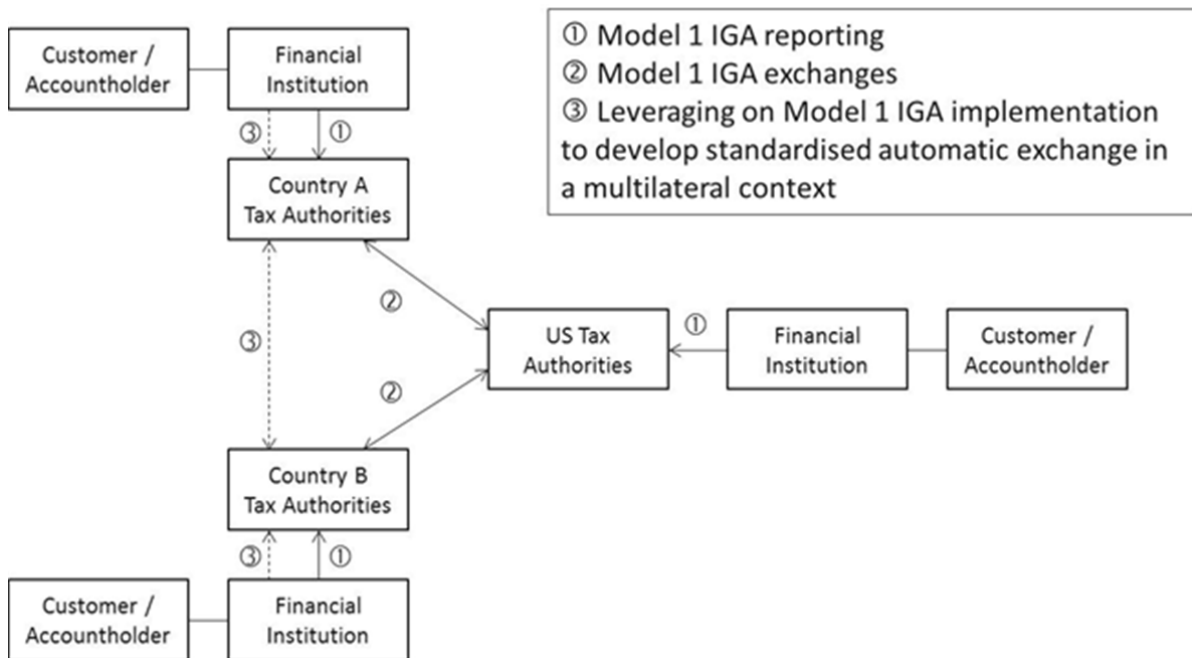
① Model 1 IGA reporting
② Model 1 IGA exchanges
③ Leveraging on Model 1 IGA implementation to develop standardised automatic exchange in a multilateral context

Customer / Accountholder

Financial Institution

③ ①

Country A Tax Authorities

②

③

US Tax Authorities

① Financial Institution

Customer / Accountholder

②

Country B Tax Authorities

③ ①

Customer / Accountholder

Financial Institution